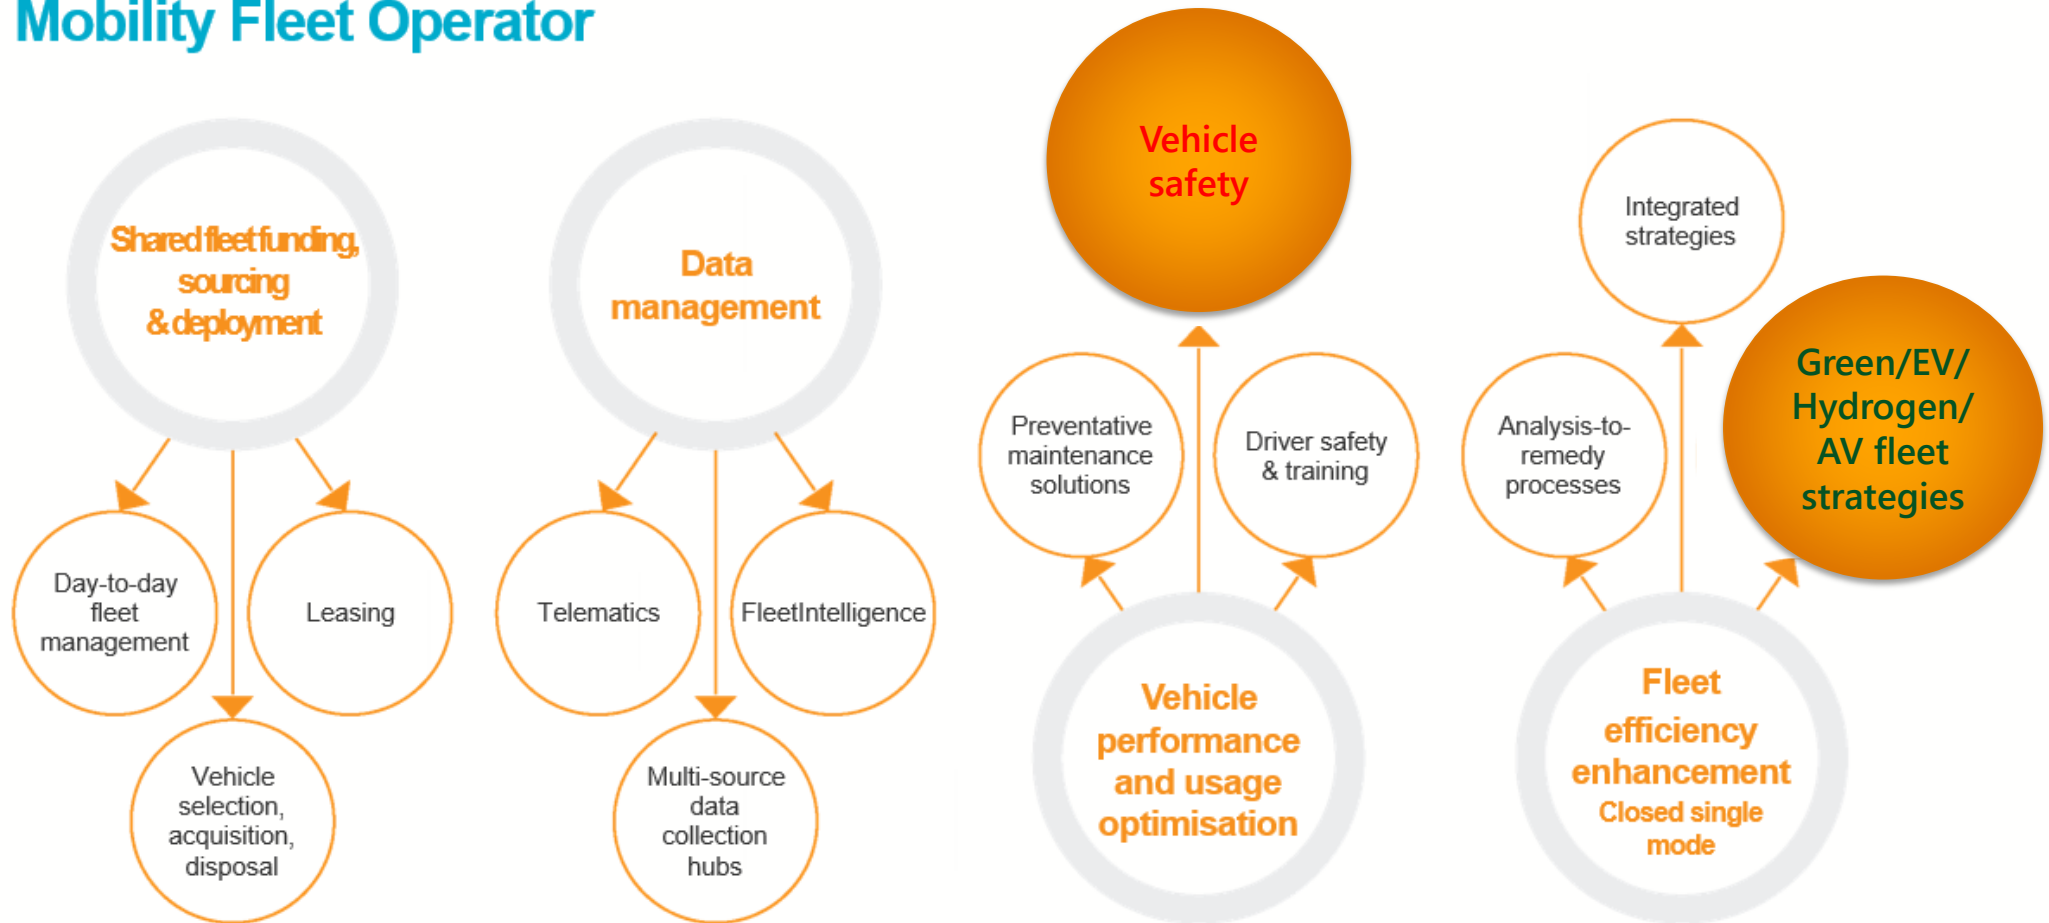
Mobility Fleet Operator

Shared fleet funding, sourcing & deployment

Day-to-day fleet management

Leasing

Vehicle selection, acquisition, disposal

Data management

Telematics

FleetIntelligence

Multi-source data collection hubs

Vehicle safety

Preventative maintenance solutions

Driver safety & training

Vehicle performance and usage optimisation

Integrated strategies

Analysis-to-remedy processes

Green/EV/ Hydrogen/ AV fleet strategies

Fleet efficiency enhancement
Closed single mode